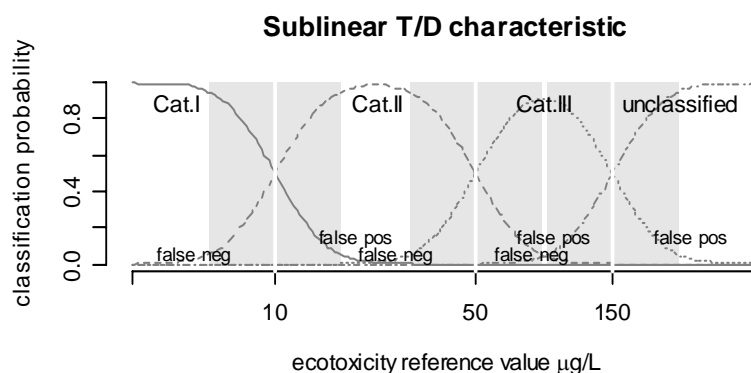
Sublinear T/D characteristic

classification probability

0.0
0.4
0.8

Cat.I
Cat.II
Cat.III
unclassified

false neg
false pos
false neg
false pos
false neg
false pos

10
50
150

ecotoxicity reference value µg/L